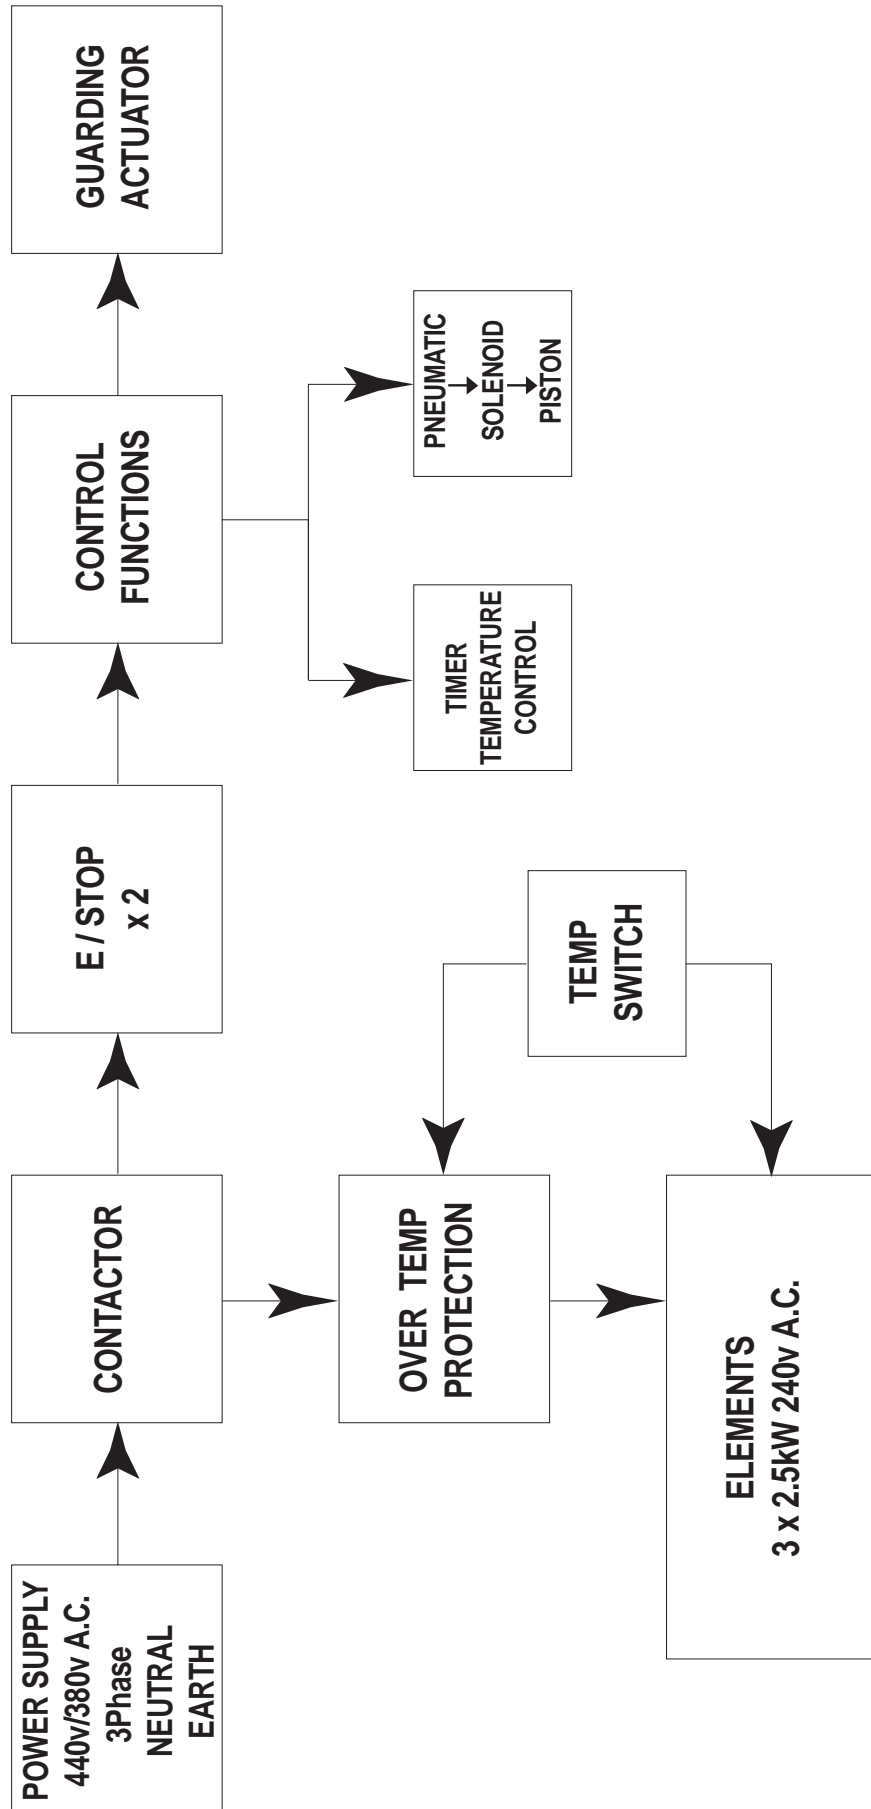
GUARDING
ACTUATOR

CONTROL
FUNCTIONS

PNEUMATIC
SOLENOID
PISTON

TIMER
TEMPERATURE
CONTROL

E / STOP
x 2

TEMP
SWITCH

CONTACTOR

OVER TEMP
PROTECTION

ELEMENTS
3 x 2.5kW 240v A.C.

POWER SUPPLY
440v/380v A.C.
3Phase
NEUTRAL
EARTH